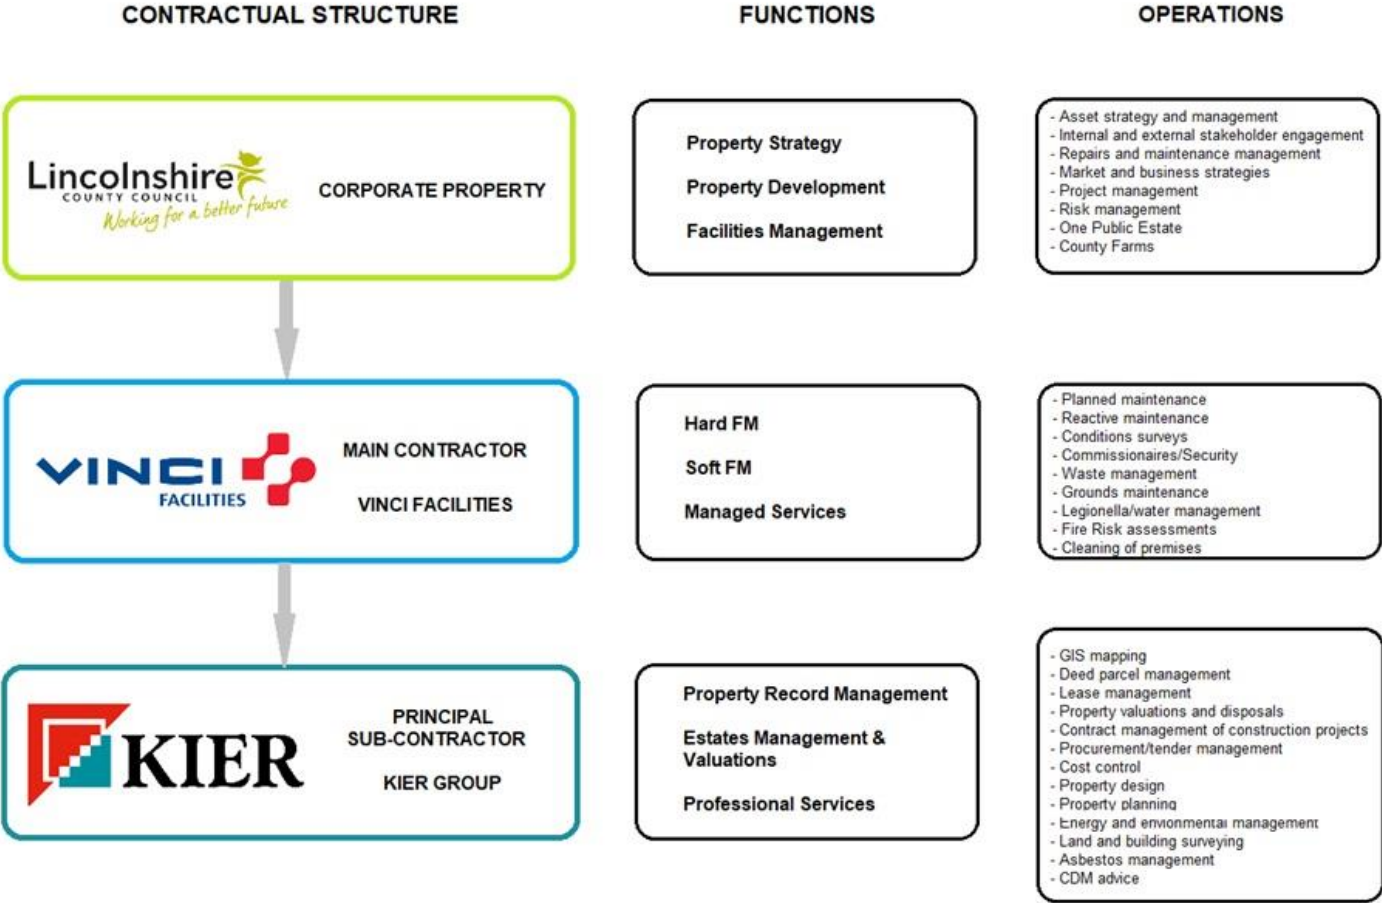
CONTRACTUAL STRUCTURE

FUNCTIONS

OPERATIONS

Lincolnshire
COUNTY COUNCIL
Working for a better future

CORPORATE PROPERTY

Property Strategy

Property Development

Facilities Management

- Asset strategy and management
- Internal and external stakeholder engagement
- Repairs and maintenance management
- Market and business strategies
- Project management
- Risk management
- One Public Estate
- County Farms

VINCI
FACILITIES

MAIN CONTRACTOR

VINCI FACILITIES

Hard FM

Soft FM

Managed Services

- Planned maintenance
- Reactive maintenance
- Conditions surveys
- Commissionaires/Security
- Waste management
- Grounds maintenance
- Legionella/water management
- Fire Risk assessments
- Cleaning of premises

KIER

PRINCIPAL SUB-CONTRACTOR

KIER GROUP

Property Record Management

Estates Management & Valuations

Professional Services

- GIS mapping
- Deed parcel management
- Lease management
- Property valuations and disposals
- Contract management of construction projects
- Procurement/tender management
- Cost control
- Property design
- Property planning
- Energy and envionmental management
- Land and building surveying
- Asbestos management
- CDM advice